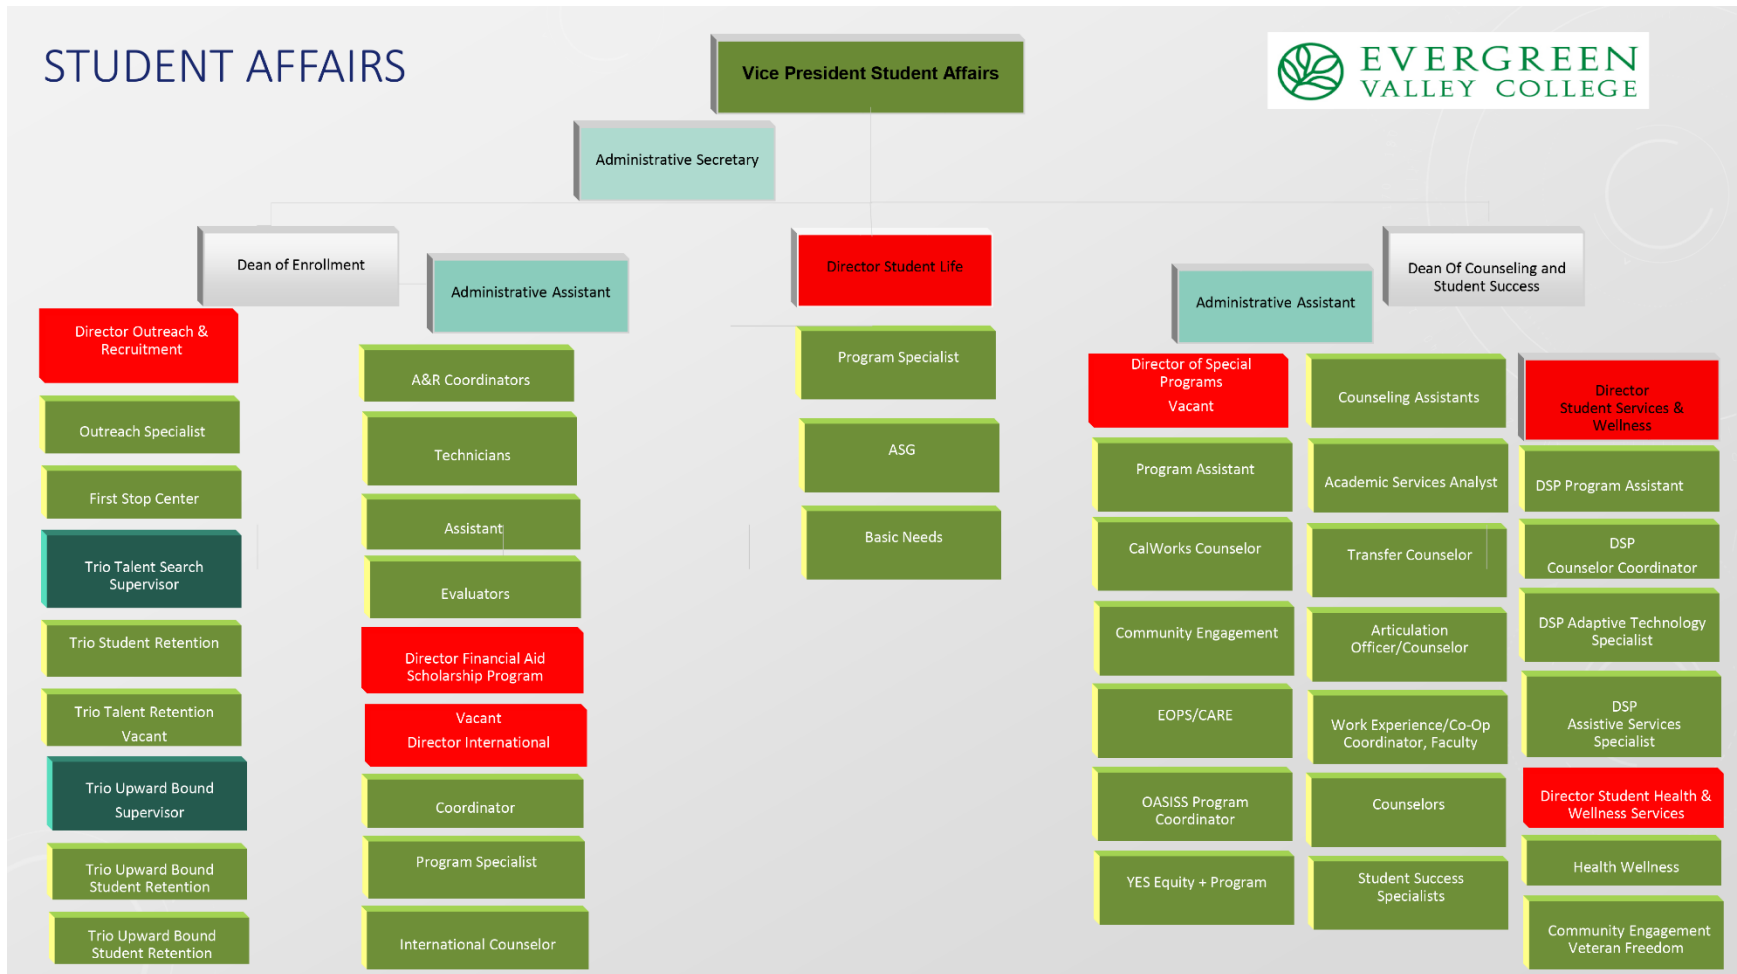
STUDENT AFFAIRS

Vice President Student Affairs

EVERGREEN VALLEY COLLEGE

Administrative Secretary

Dean of Enrollment

Administrative Assistant

Director Student Life

Administrative Assistant

Dean Of Counseling and Student Success

Director Outreach & Recruitment

Outreach Specialist

First Stop Center

Trio Talent Search Supervisor

Trio Student Retention

Trio Talent Retention Vacant

Trio Upward Bound Supervisor

Trio Upward Bound Student Retention

Trio Upward Bound Student Retention

A&R Coordinators

Technicians

Assistant

Evaluators

Director Financial Aid Scholarship Program

Vacant Director International

Coordinator

Program Specialist

International Counselor

Program Specialist

ASG

Basic Needs

Director of Special Programs Vacant

Program Assistant

CalWorks Counselor

Community Engagement

EOPS/CARE

OASISS Program Coordinator

YES Equity + Program

Counseling Assistants

Academic Services Analyst

Transfer Counselor

Articulation Officer/Counselor

Work Experience/Co-Op Coordinator, Faculty

Counselors

Student Success Specialists

Director Student Services & Wellness

DSP Program Assistant

DSP Counselor Coordinator

DSP Adaptive Technology Specialist

DSP Assistive Services Specialist

Director Student Health & Wellness Services

Health Wellness

Community Engagement Veteran Freedom